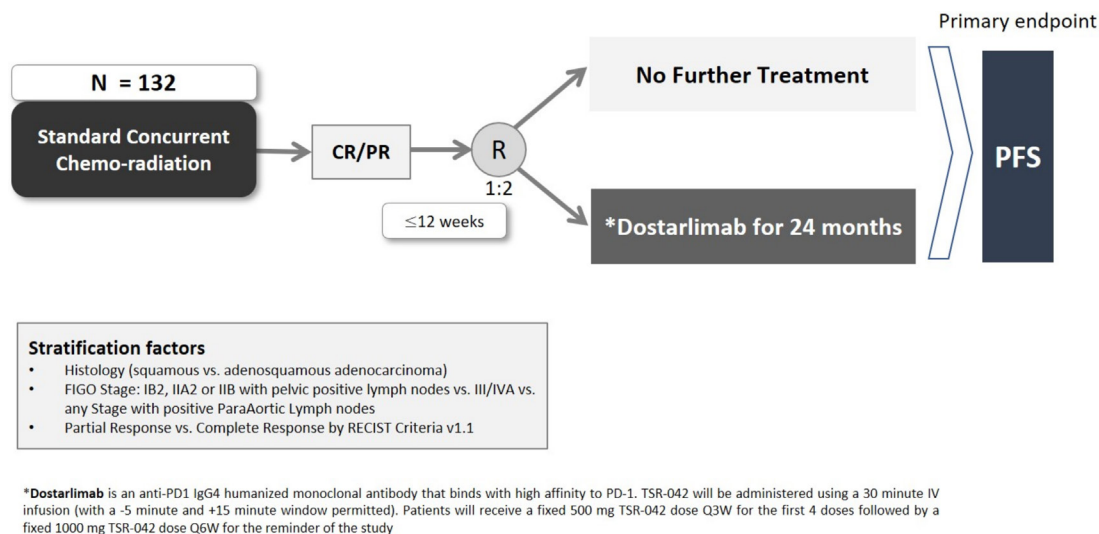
Primary endpoint

N = 132

Standard Concurrent Chemo-radiation

CR/PR

R

1:2

≤12 weeks

No Further Treatment

*Dostarlimab for 24 months

PFS

Stratification factors
• Histology (squamous vs. adenosquamous adenocarcinoma)
• FIGO Stage: IB2, IIA2 or IIB with pelvic positive lymph nodes vs. III/IVA vs. any Stage with positive ParaAortic Lymph nodes
• Partial Response vs. Complete Response by RECIST Criteria v1.1

*Dostarlimab is an anti-PD1 IgG4 humanized monoclonal antibody that binds with high affinity to PD-1. TSR-042 will be administered using a 30 minute IV infusion (with a -5 minute and +15 minute window permitted). Patients will receive a fixed 500 mg TSR-042 dose Q3W for the first 4 doses followed by a fixed 1000 mg TSR-042 dose Q6W for the reminder of the study